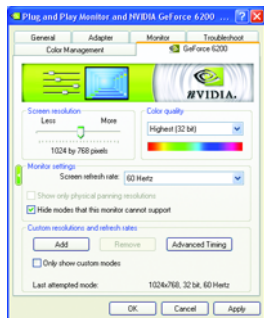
Plug and Play Monitor and NVIDIA GeForce 6200 ... ? X

General | Adapter | Monitor | Troubleshoot
Color Management | GeForce 6200

NVIDIA.

Screen resolution
Less More
1024 by 768 pixels

Color quality
Highest (32 bit)

Monitor settings
Screen refresh rate: 60 Hertz
Show only physical panning resolutions
Hide modes that this monitor cannot support

Custom resolutions and refresh rates
Add
Remove
Advanced Timing
Only show custom modes

Last attempted mode: 1024x768, 32 bit, 60 Hertz

OK | Cancel | Apply